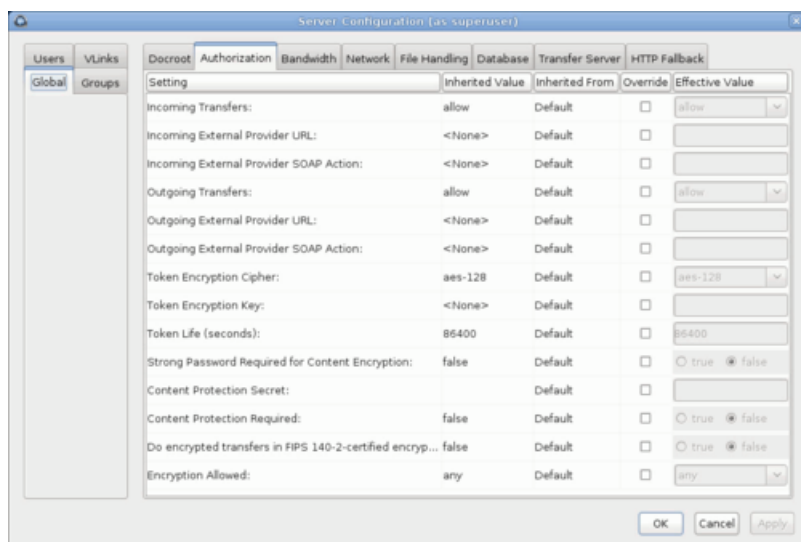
Server Configuration (as superuser)

Users | VLinks
Global | Groups

Docroot | Authorization | Bandwidth | Network | File Handling | Database | Transfer Server | HTTP Fallback

| Setting | Inherited Value | Inherited From | Override | Effective Value |
|---|---|---|---|---|
| Incoming Transfers: | allow | Default | ☐ | allow |
| Incoming External Provider URL: | <None> | Default | ☐ | |
| Incoming External Provider SOAP Action: | <None> | Default | ☐ | |
| Outgoing Transfers: | allow | Default | ☐ | allow |
| Outgoing External Provider URL: | <None> | Default | ☐ | |
| Outgoing External Provider SOAP Action: | <None> | Default | ☐ | |
| Token Encryption Cipher: | aes-128 | Default | ☐ | aes-128 |
| Token Encryption Key: | <None> | Default | ☐ | |
| Token Life (seconds): | 86400 | Default | ☐ | 86400 |
| Strong Password Required for Content Encryption: | false | Default | ☐ | ○ true ◉ false |
| Content Protection Secret: | | Default | ☐ | |
| Content Protection Required: | false | Default | ☐ | ○ true ◉ false |
| Do encrypted transfers in FIPS 140-2-certified encryp... | false | Default | ☐ | ○ true ◉ false |
| Encryption Allowed: | any | Default | ☐ | any |

OK | Cancel | Apply